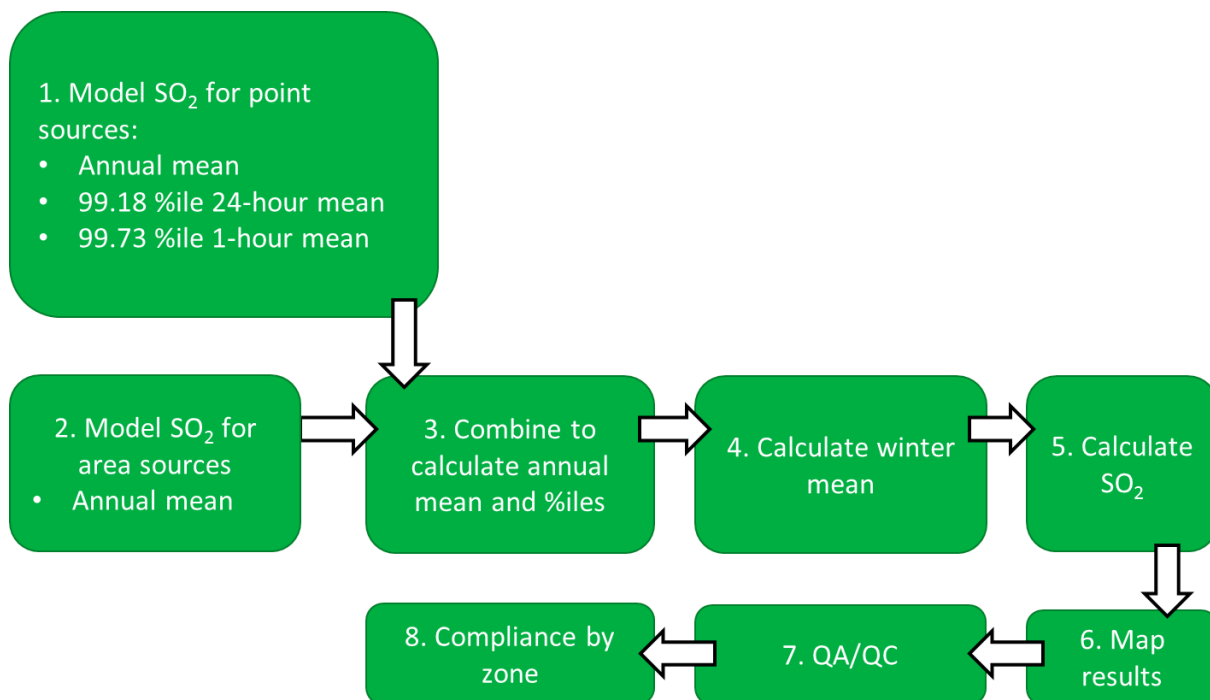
1. Model $SO_2$ for point sources:
- Annual mean
- 99.18 %ile 24-hour mean
- 99.73 %ile 1-hour mean

2. Model $SO_2$ for area sources
- Annual mean

3. Combine to calculate annual mean and %iles

4. Calculate winter mean

5. Calculate $SO_2$

6. Map results

7. QA/QC

8. Compliance by zone